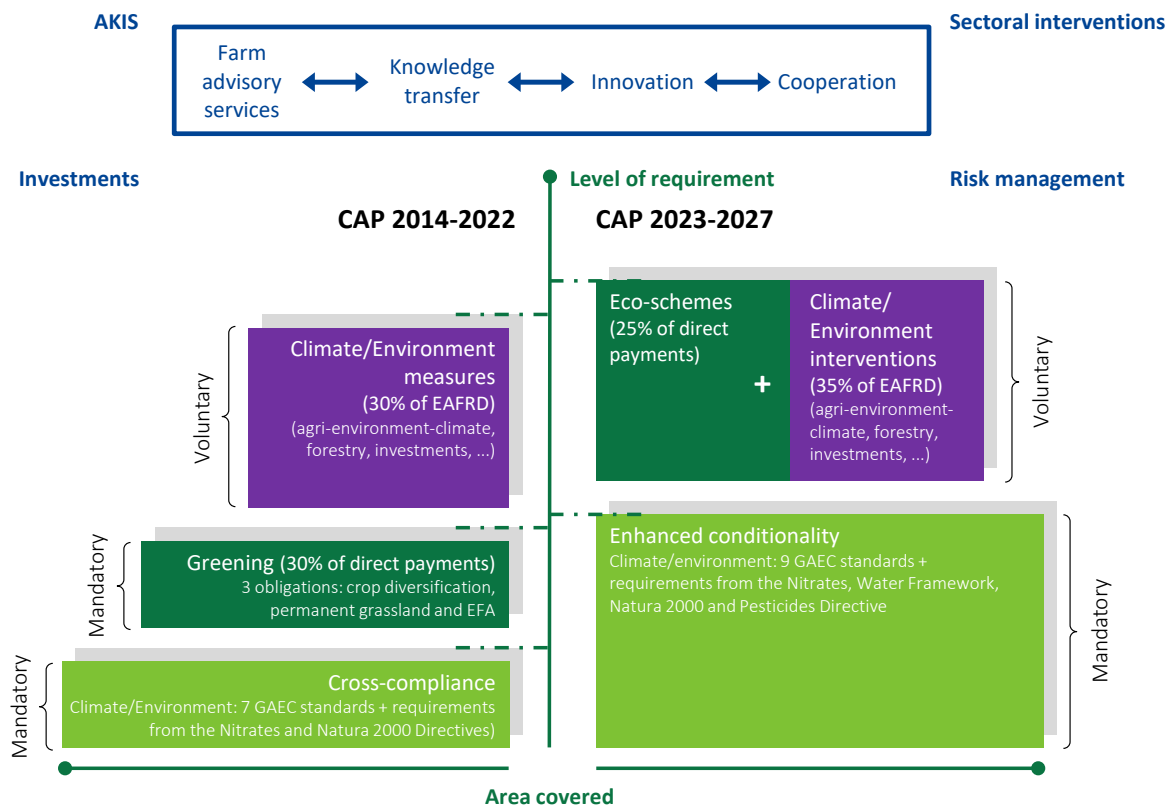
AKIS

Sectoral interventions

Farm advisory services

Knowledge transfer

Innovation

Cooperation

Investments

Level of requirement

Risk management

CAP 2014-2022

CAP 2023-2027

Voluntary

Climate/Environment measures (30% of EAFRD) (agri-environment-climate, forestry, investments, ...)

Eco-schemes (25% of direct payments)

+

Climate/ Environment interventions (35% of EAFRD) (agri-environment-climate, forestry, investments, ...)

Voluntary

Mandatory

Greening (30% of direct payments) 3 obligations: crop diversification, permanent grassland and EFA

Enhanced conditionality
Climate/environment: 9 GAEC standards + requirements from the Nitrates, Water Framework, Natura 2000 and Pesticides Directive

Mandatory

Mandatory

Cross-compliance
Climate/Environment: 7 GAEC standards + requirements from the Nitrates and Natura 2000 Directives)

Area covered